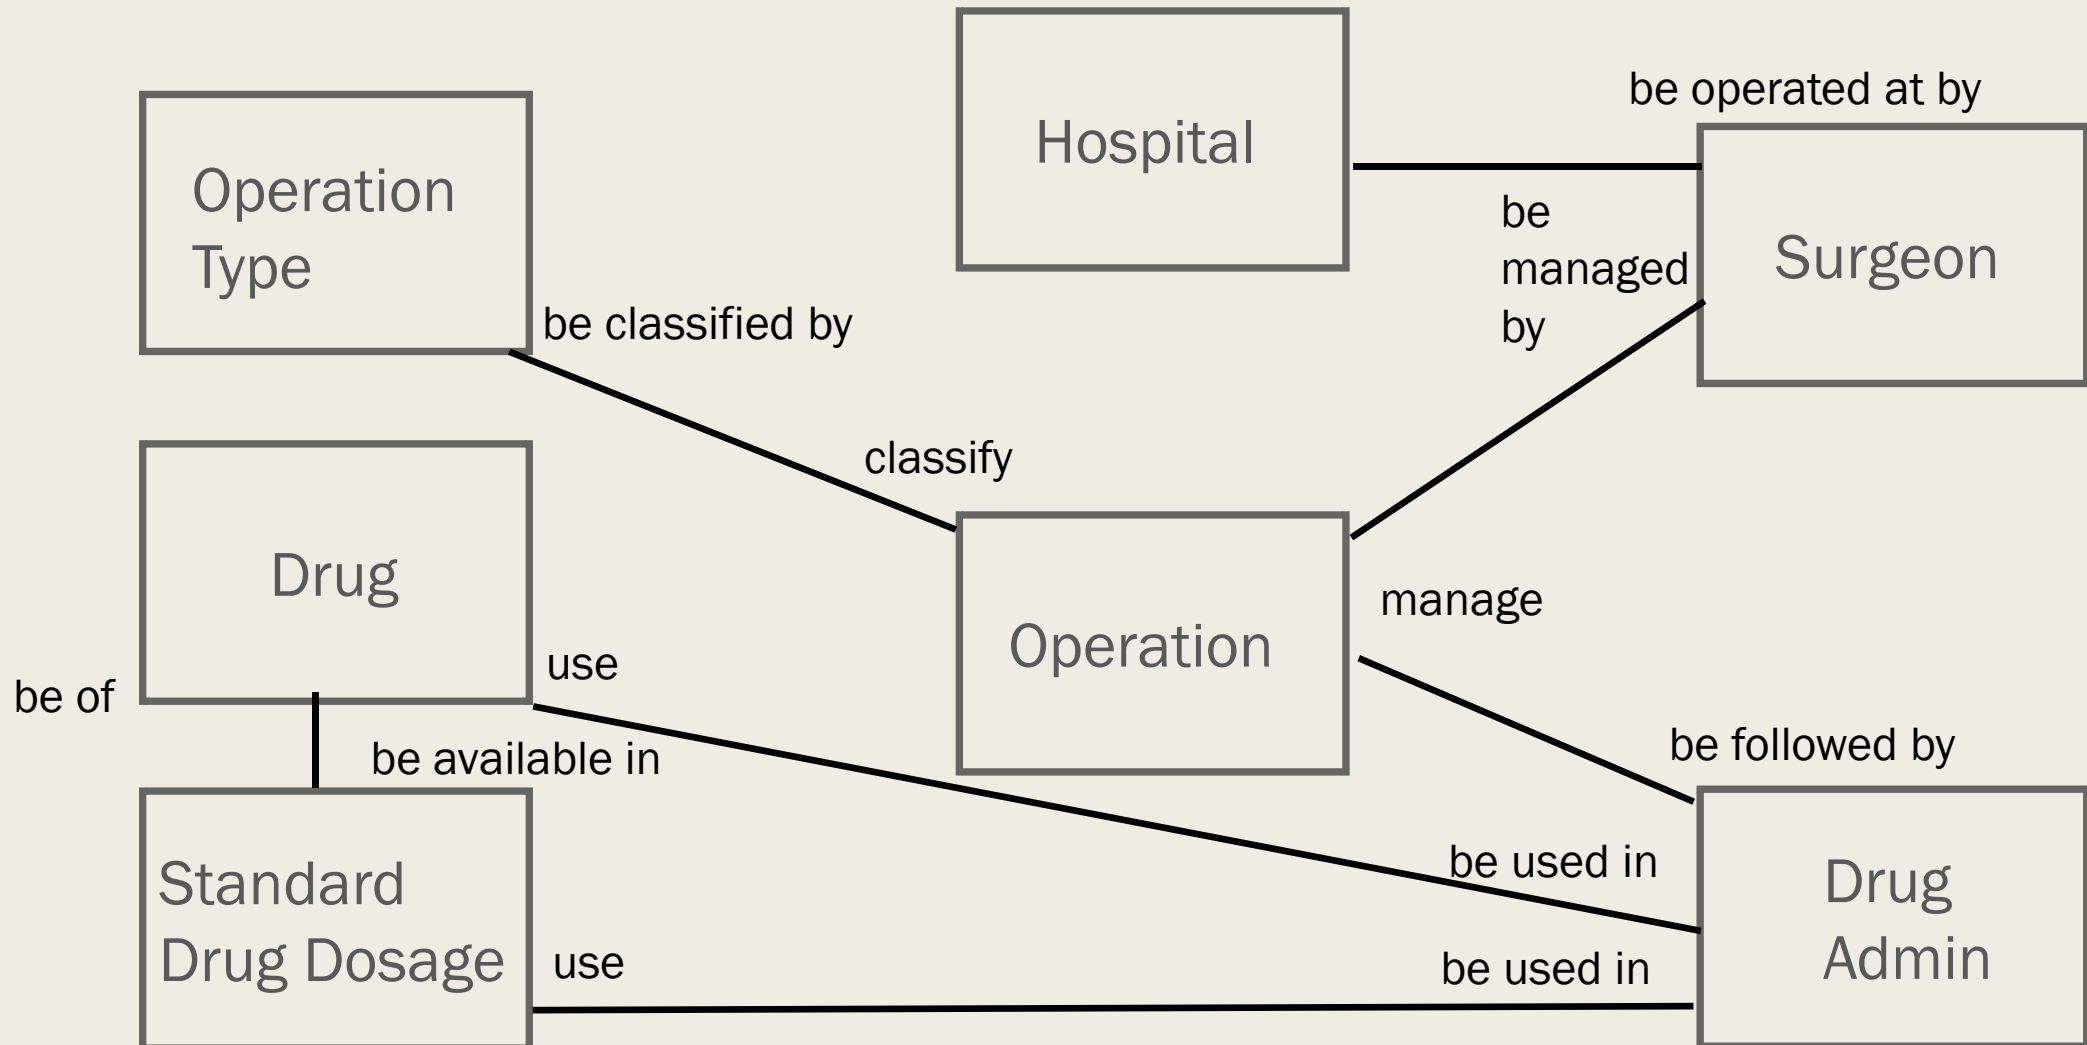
Hospital

be operated at by

Operation Type

be classified by

be managed by

Surgeon

classify

Drug

Operation

manage

be of

use

be available in

be followed by

be used in

Standard Drug Dosage

use

be used in

Drug Admin